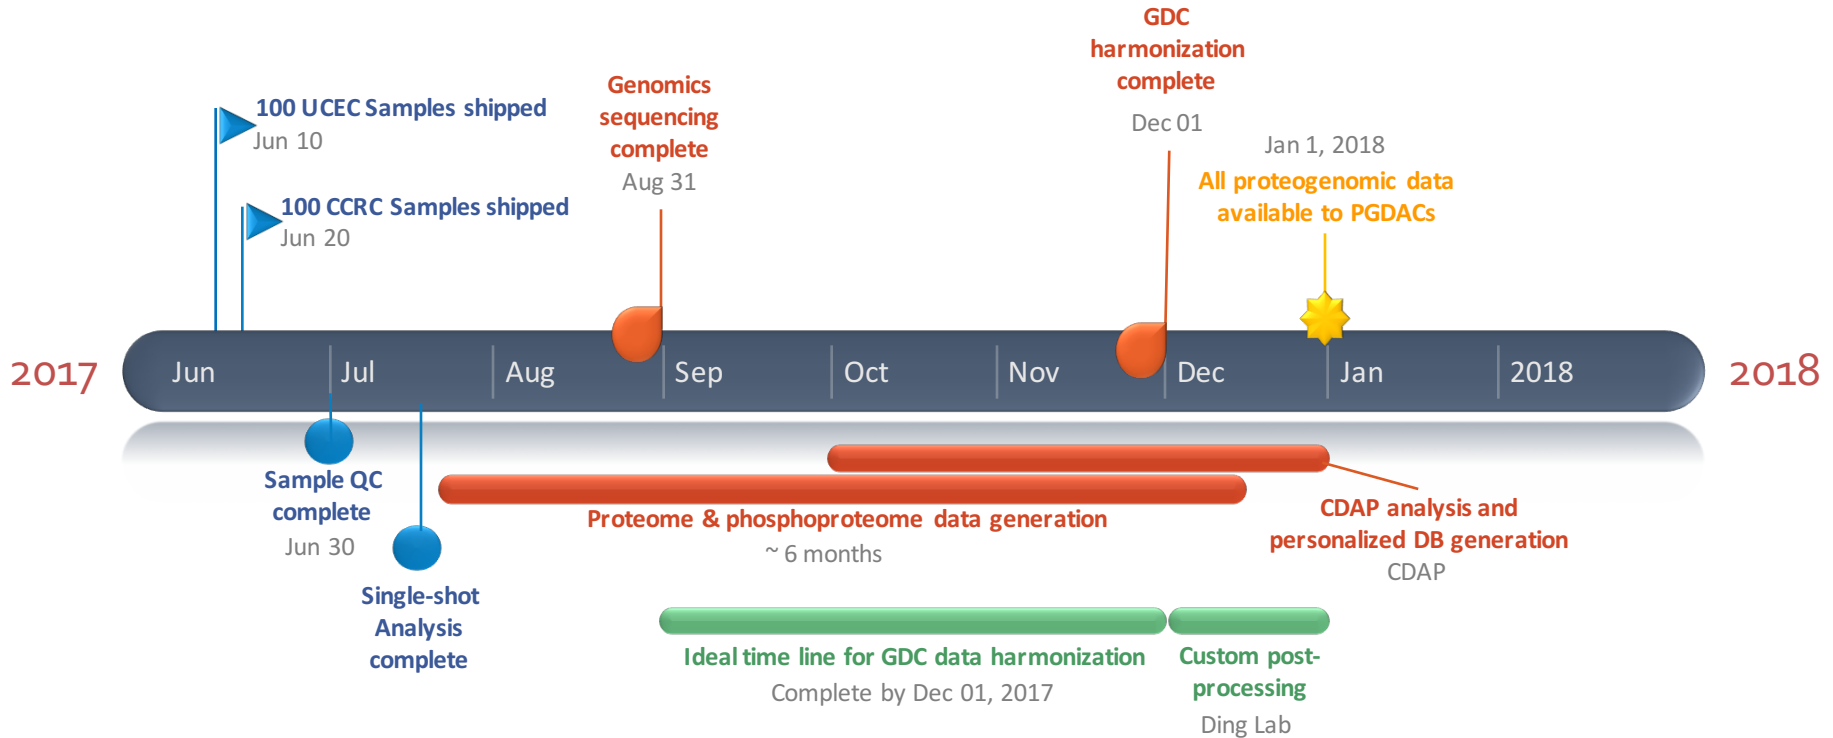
GDC harmonization complete
Dec 01

100 UCEC Samples shipped
Jun 10

Genomics sequencing complete
Aug 31

Jan 1, 2018
All proteogenomic data available to PGDACs

100 CCRC Samples shipped
Jun 20

2017

Jun Jul Aug Sep Oct Nov Dec Jan 2018

2018

Sample QC complete
Jun 30

Single-shot Analysis complete

Proteome & phosphoproteome data generation
~ 6 months

CDAP analysis and personalized DB generation
CDAP

Ideal time line for GDC data harmonization
Complete by Dec 01, 2017

Custom post-processing
Ding Lab